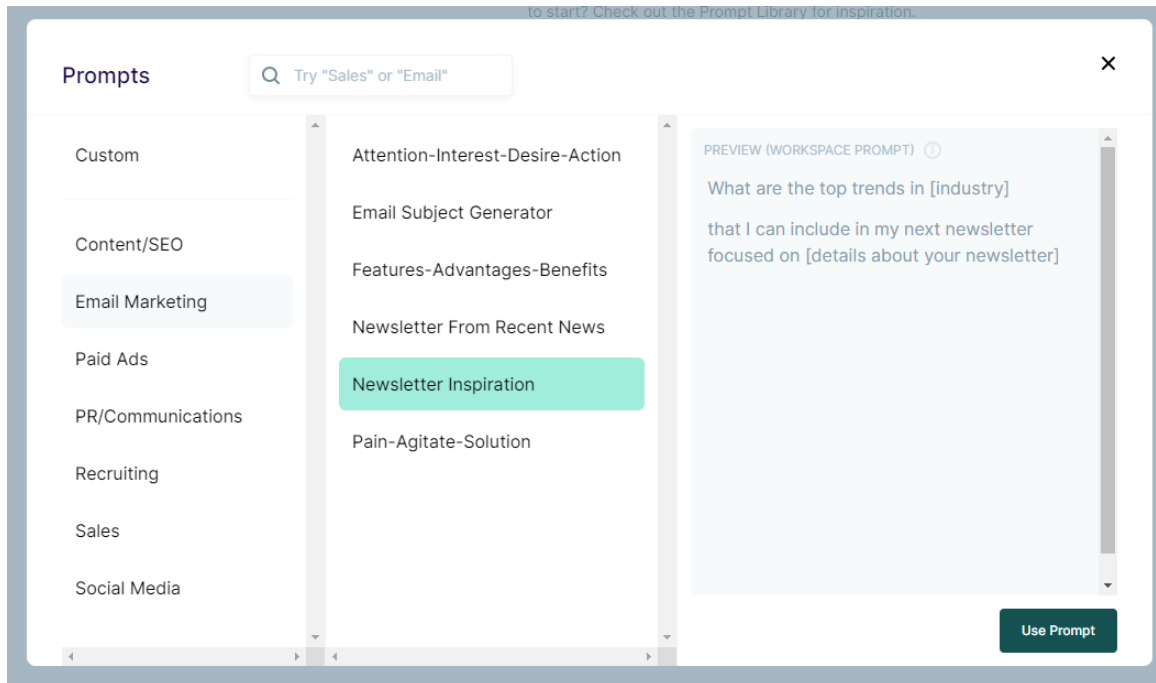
to start? Check out the Prompt Library for inspiration.

Prompts

Try "Sales" or "Email"

×

Custom

Content/SEO

Email Marketing

Paid Ads

PR/Communications

Recruiting

Sales

Social Media

Attention-Interest-Desire-Action

Email Subject Generator

Features-Advantages-Benefits

Newsletter From Recent News

Newsletter Inspiration

Pain-Agitate-Solution

PREVIEW (WORKSPACE PROMPT)

What are the top trends in [industry]

that I can include in my next newsletter focused on [details about your newsletter]

Use Prompt